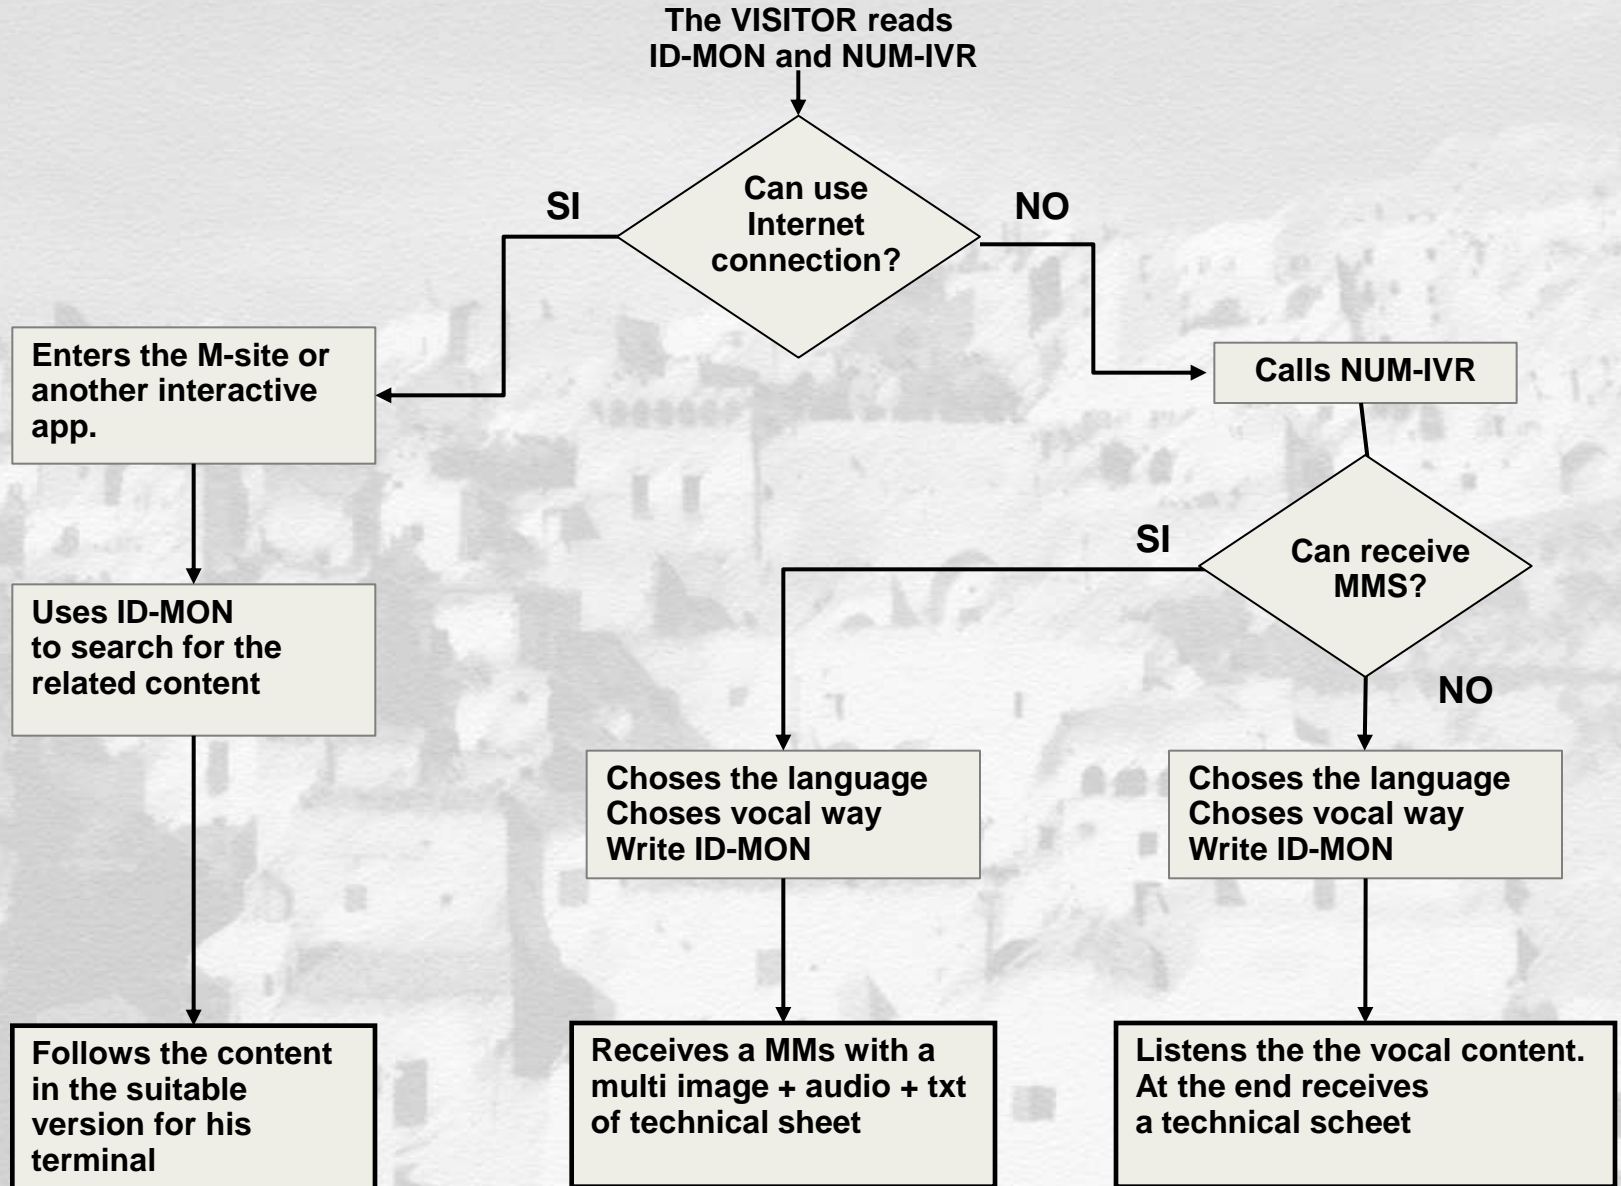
The VISITOR reads
ID-MON and NUM-IVR

Can use Internet connection?

SI

NO

Enters the M-site or another interactive app.

Calls NUM-IVR

Can receive MMS?

SI

NO

Uses ID-MON to search for the related content

Choses the language
Choses vocal way
Write ID-MON

Choses the language
Choses vocal way
Write ID-MON

Follows the content in the suitable version for his terminal

Receives a MMs with a multi image + audio + txt of technical sheet

Listens the the vocal content.
At the end receives a technical scheet